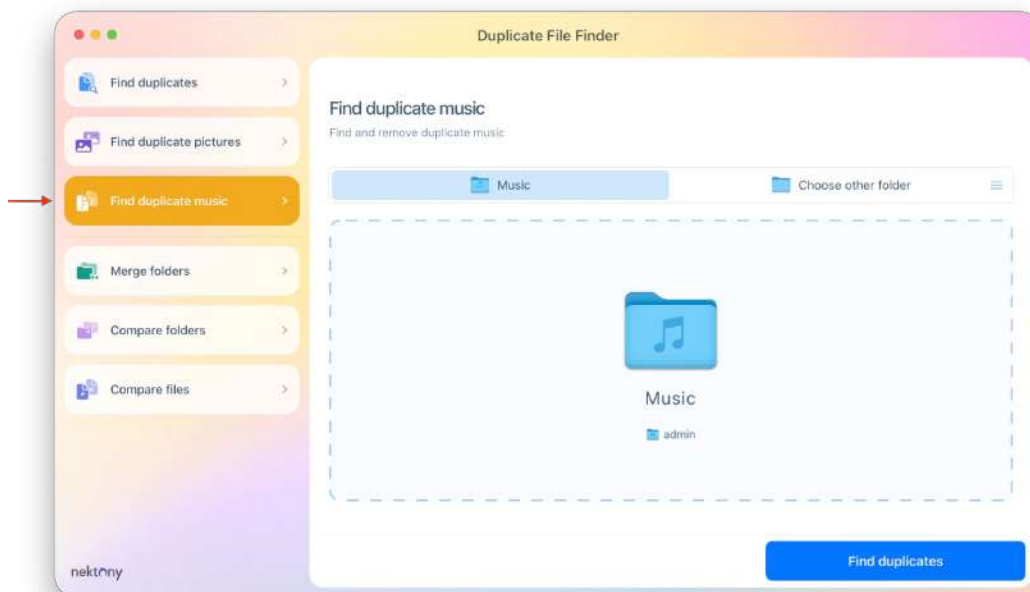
Duplicate File Finder

Find duplicates

Find duplicate pictures

Find duplicate music

Merge folders

Compare folders

Compare files

nektony

Find duplicate music

Find and remove duplicate music

Music

Choose other folder

Music

admin

Find duplicates